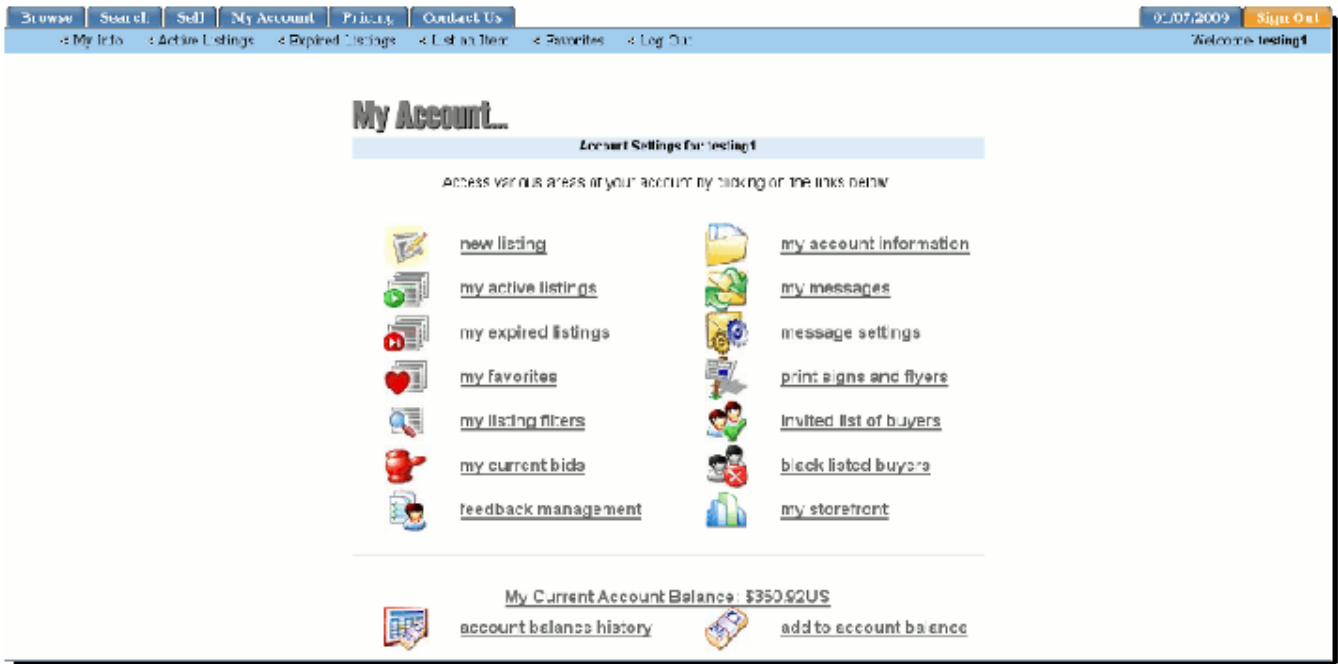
Browse | Search | Sell | My Account | Pricing | Contact Us

01/07/2009 | Sign Out

» My Info » Active Listings » Expired Listings » List an Item » Favorites » Log Out

Welcome testing1

My Account...

Account Settings for testing1

Access various areas of your account by clicking on the links below

new listing
my account information
my active listings
my messages
my expired listings
message settings
my favorites
print signs and flyers
my listing filters
invited list of buyers
my current bids
black listed buyers
feedback management
my storefront

My Current Account Balance: $350.92US

account balance history
add to account balance